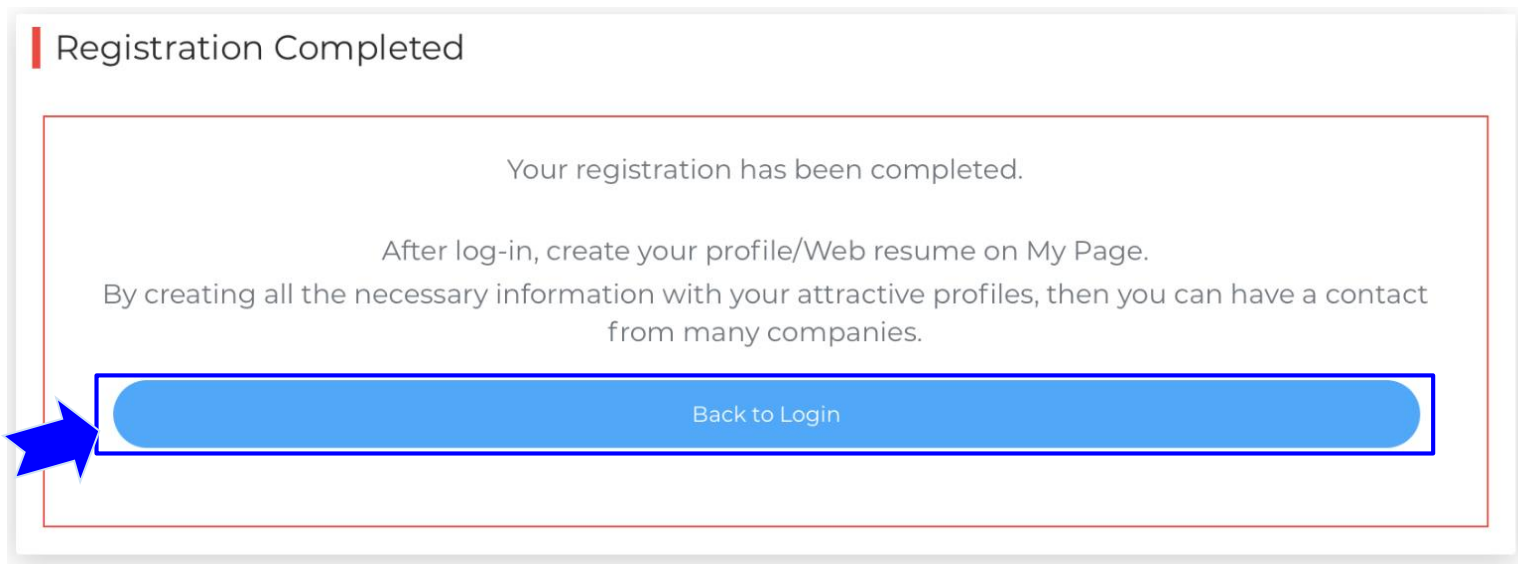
Registration Completed

Your registration has been completed.

After log-in, create your profile/Web resume on My Page.
By creating all the necessary information with your attractive profiles, then you can have a contact from many companies.

Back to Login